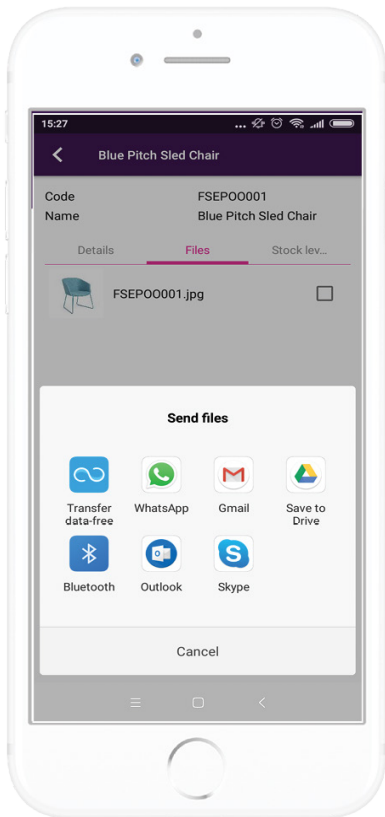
15:27

Blue Pitch Sled Chair

Code FSEPOO001
Name Blue Pitch Sled Chair

Details
Files
Stock lev...

FSEPOO001.jpg

Send files

Transfer data-free
WhatsApp
Gmail
Save to Drive
Bluetooth
Outlook
Skype

Cancel